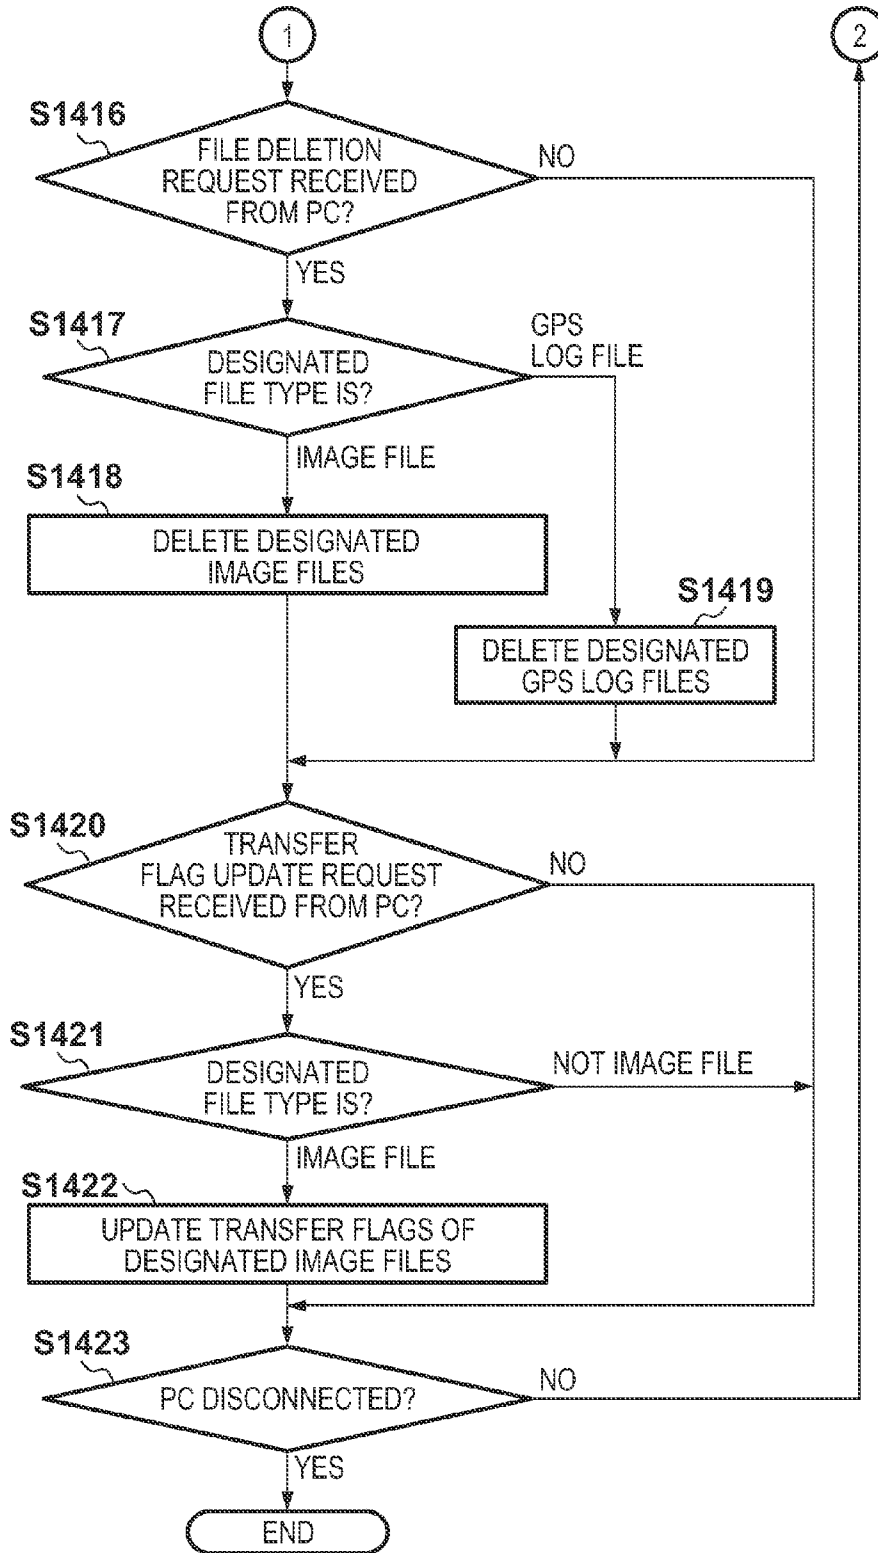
1

2

S1416

FILE DELETION REQUEST RECEIVED FROM PC?

NO

YES

S1417

DESIGNATED FILE TYPE IS?

GPS LOG FILE

IMAGE FILE

S1418

DELETE DESIGNATED IMAGE FILES

S1419

DELETE DESIGNATED GPS LOG FILES

S1420

TRANSFER FLAG UPDATE REQUEST RECEIVED FROM PC?

NO

YES

S1421

DESIGNATED FILE TYPE IS?

NOT IMAGE FILE

IMAGE FILE

S1422

UPDATE TRANSFER FLAGS OF DESIGNATED IMAGE FILES

S1423

PC DISCONNECTED?

NO

YES

END